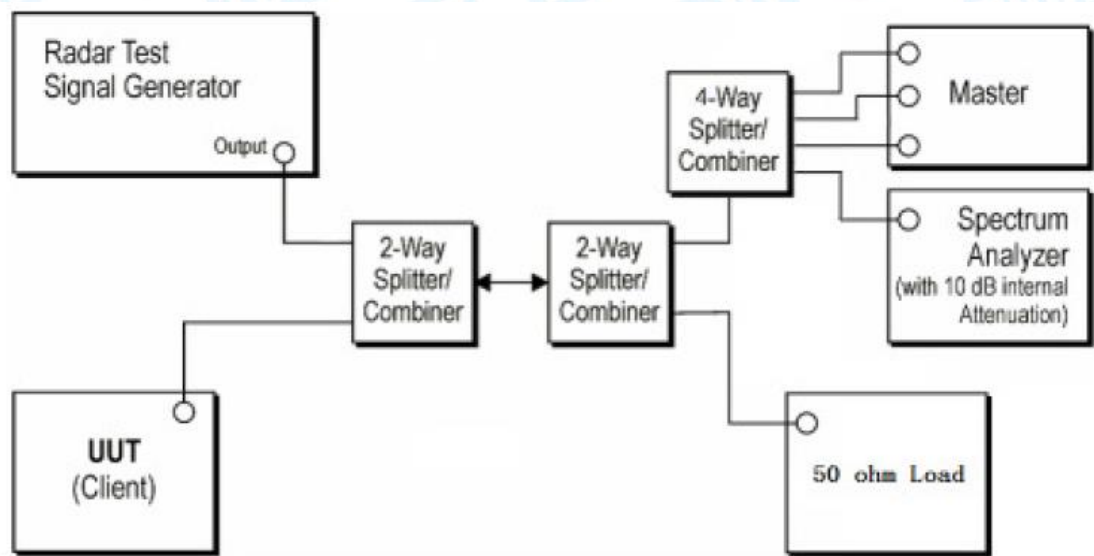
Radar Test Signal Generator

Output

4-Way Splitter/ Combiner

Master

Spectrum Analyzer (with 10 dB internal Attenuation)

2-Way Splitter/ Combiner

2-Way Splitter/ Combiner

UUT (Client)

50 ohm Load